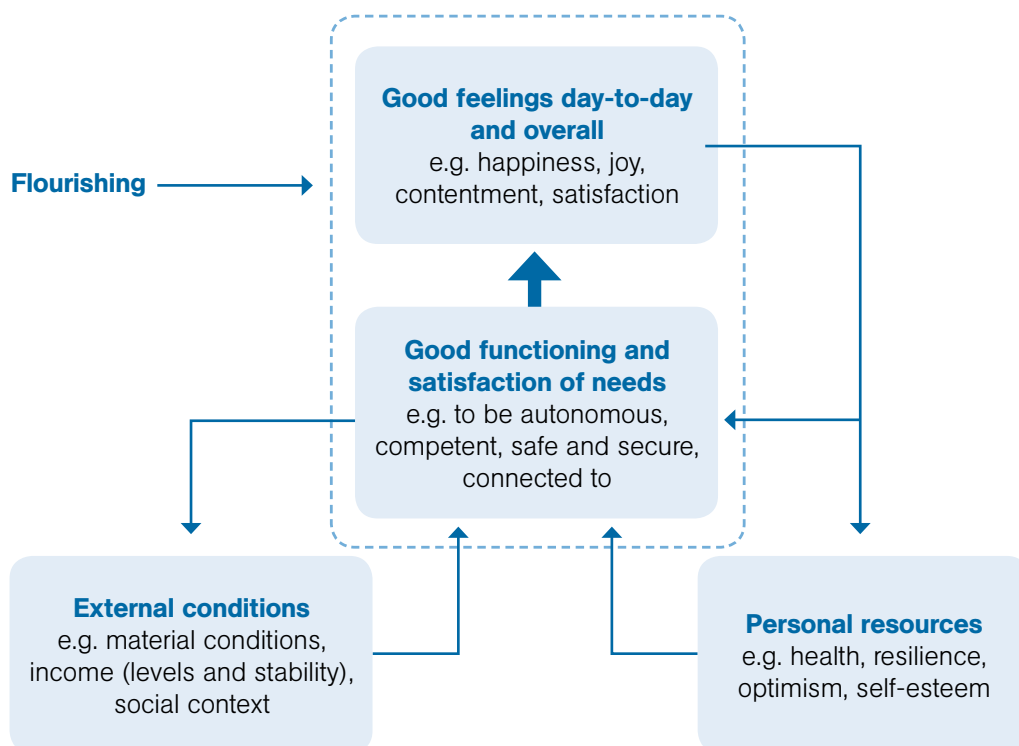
Flourishing

Good feelings day-to-day and overall
e.g. happiness, joy, contentment, satisfaction

Good functioning and satisfaction of needs
e.g. to be autonomous, competent, safe and secure, connected to

External conditions
e.g. material conditions, income (levels and stability), social context

Personal resources
e.g. health, resilience, optimism, self-esteem